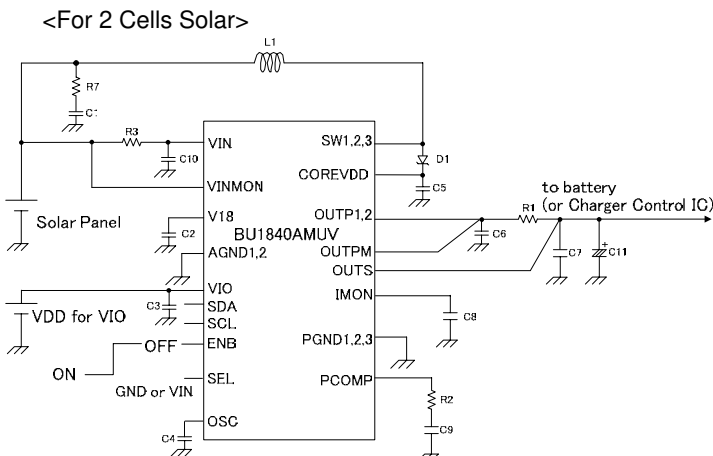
<For 2 Cells Solar>

L1

R7

C7

R3

C10

VIN

VINMON

Solar Panel

V18

C2

AGND1,2

VDD for VIO

VIO

C3

SDA

SCL

OFF

ENB

ON

SEL

GND or VIN

C4

OSC

BU1840AMUV

SW1,2,3

D1

COREVDD

C5

OUTP1,2

OUTPM

OUTS

IMON

PGND1,2,3

PCOMP

to battery
(or Charger Control IC)

R1

C6

C7

C11

C8

R2

C9